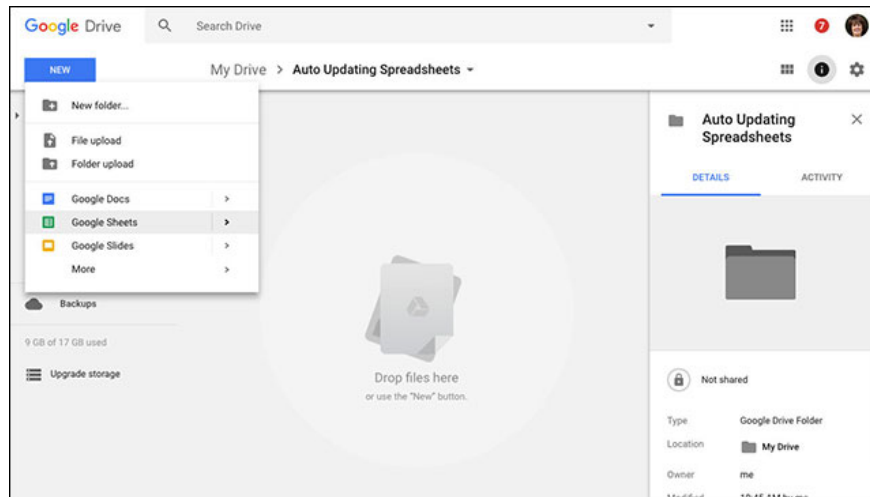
Google Drive

Search Drive

7

NEW

My Drive > Auto Updating Spreadsheets

New folder...

File upload

Folder upload

Google Docs

Google Sheets

Google Slides

More

Backups

9 GB of 17 GB used

Upgrade storage

Drop files here

or use the "New" button.

Auto Updating Spreadsheets

DETAILS

ACTIVITY

Not shared

Type Google Drive Folder

Location My Drive

Owner me

Modified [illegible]